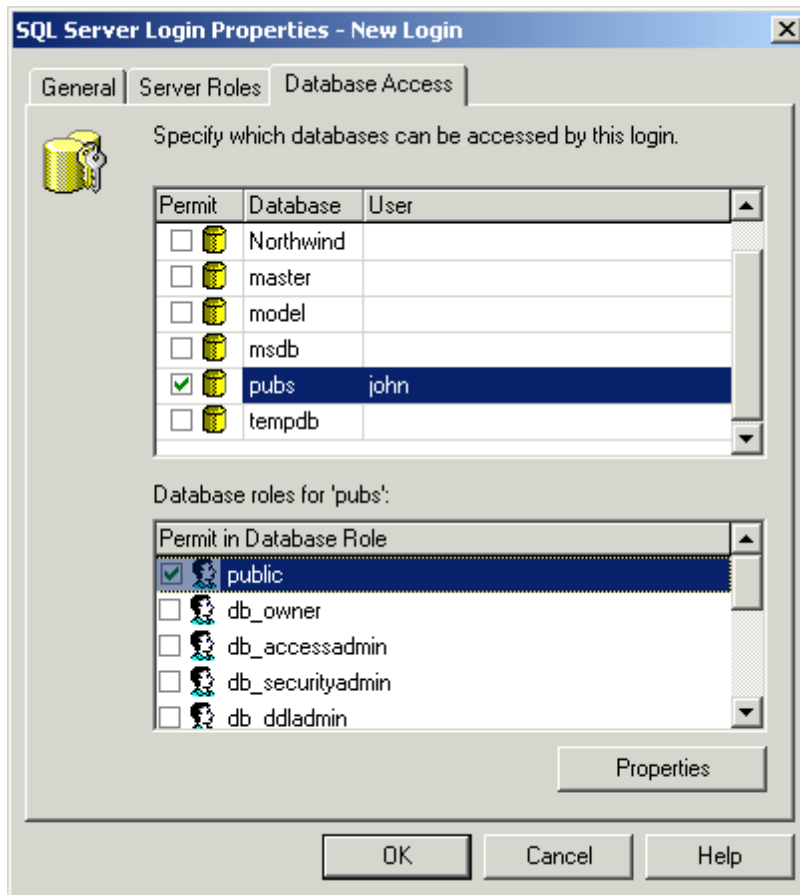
SQL Server Login Properties - New Login

General | Server Roles | Database Access

Specify which databases can be accessed by this login.

| Permit | Database | User |
|---|---|---|
| ☐ | Northwind | |
| ☐ | master | |
| ☐ | model | |
| ☐ | msdb | |
| ☑ | pubs | john |
| ☐ | tempdb | |

Database roles for 'pubs':

| Permit in Database Role |
|---|
| ☑ public |
| ☐ db_owner |
| ☐ db_accessadmin |
| ☐ db_securityadmin |
| ☐ db_ddladmin |

Properties

OK | Cancel | Help